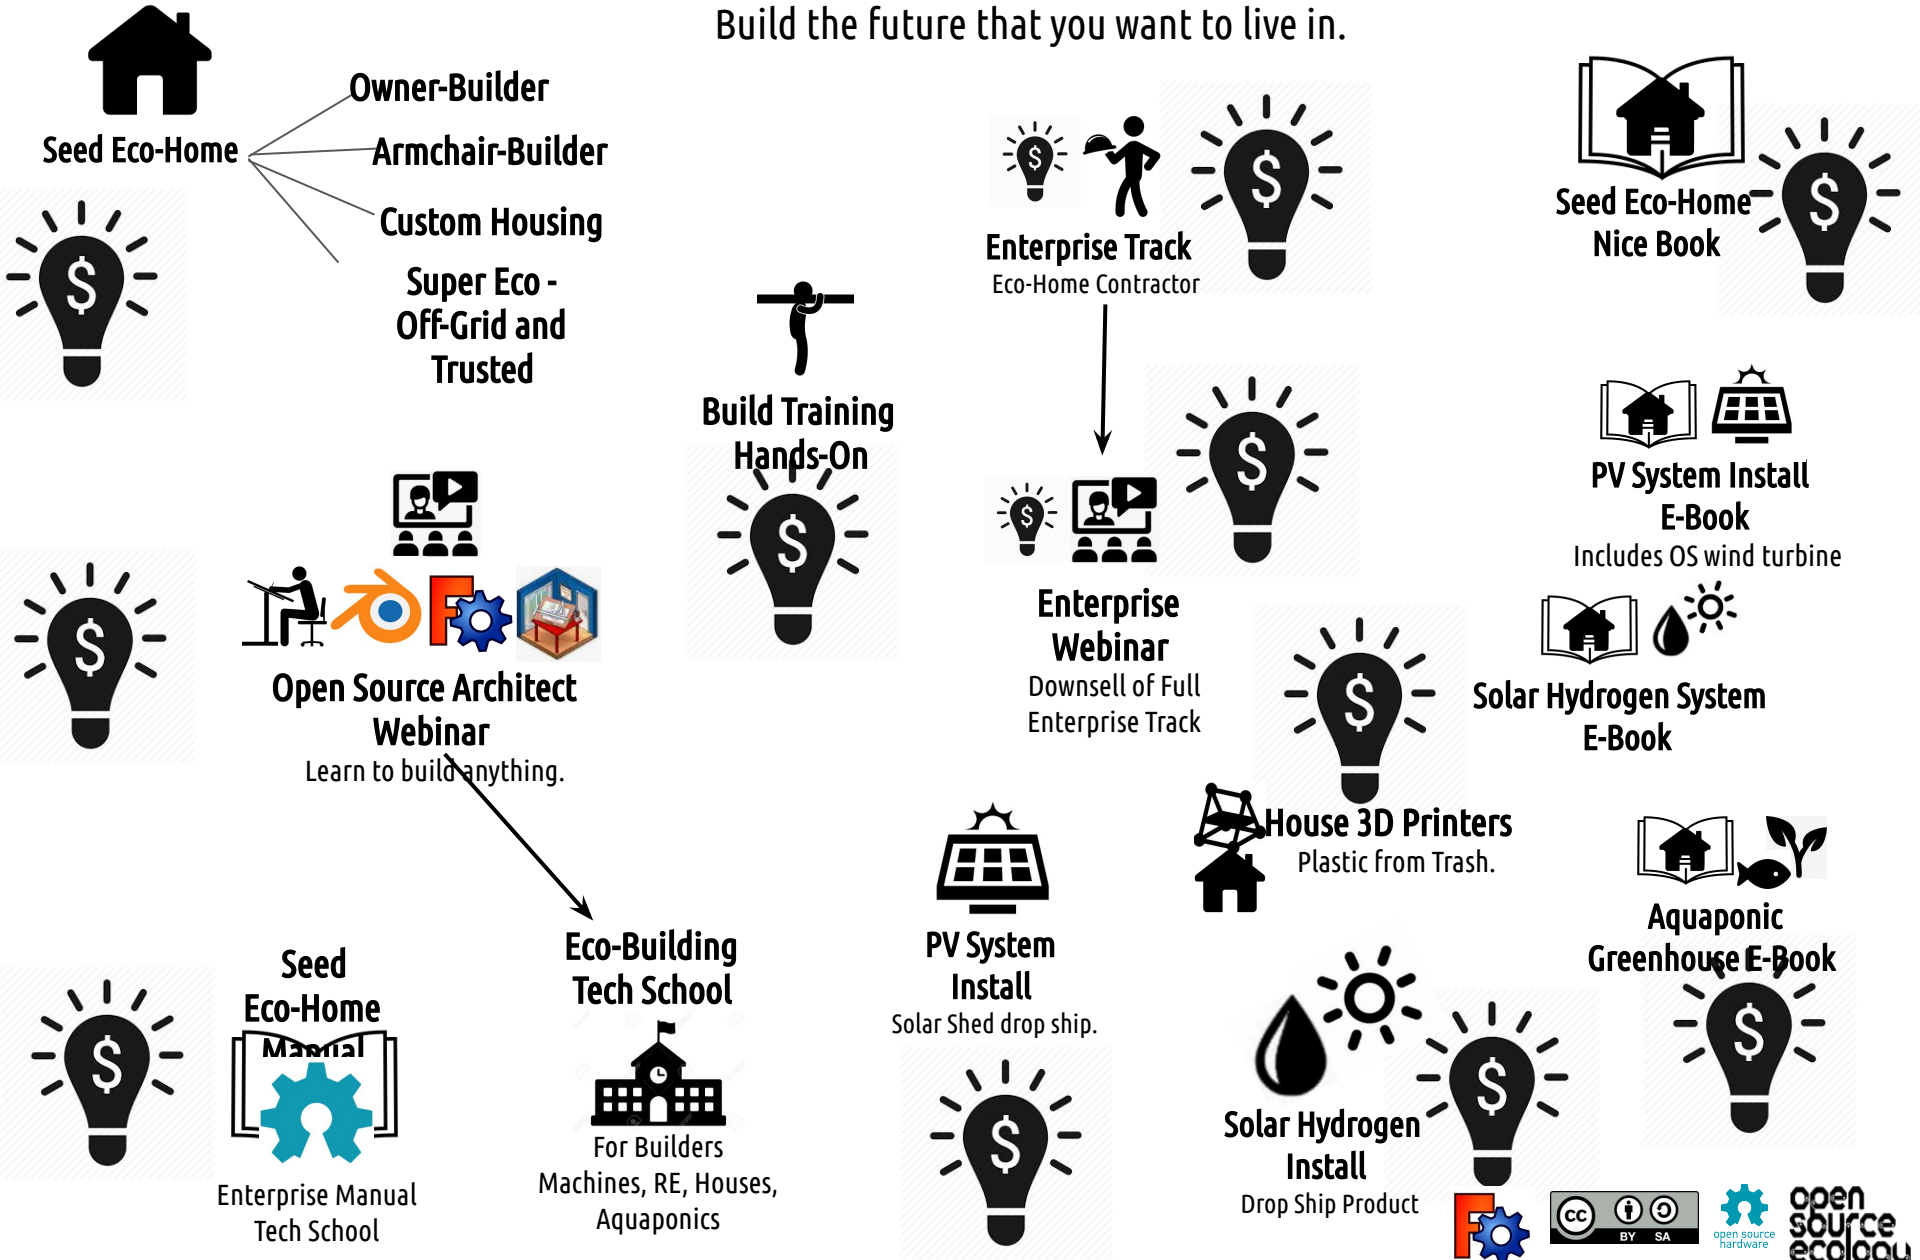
Build the future that you want to live in.

Seed Eco-Home

Owner-Builder

Armchair-Builder

Custom Housing

Super Eco - Off-Grid and Trusted

Enterprise Track
Eco-Home Contractor

Seed Eco-Home Nice Book

Build Training Hands-On

PV System Install E-Book
Includes OS wind turbine

Open Source Architect Webinar
Learn to build anything.

Enterprise Webinar
Downsell of Full Enterprise Track

Solar Hydrogen System E-Book

House 3D Printers
Plastic from Trash.

Aquaponic Greenhouse E-Book

Seed Eco-Home Manual

Enterprise Manual Tech School

Eco-Building Tech School

For Builders
Machines, RE, Houses, Aquaponics

PV System Install
Solar Shed drop ship.

Solar Hydrogen Install
Drop Ship Product

BY SA

open source hardware

open source ecology